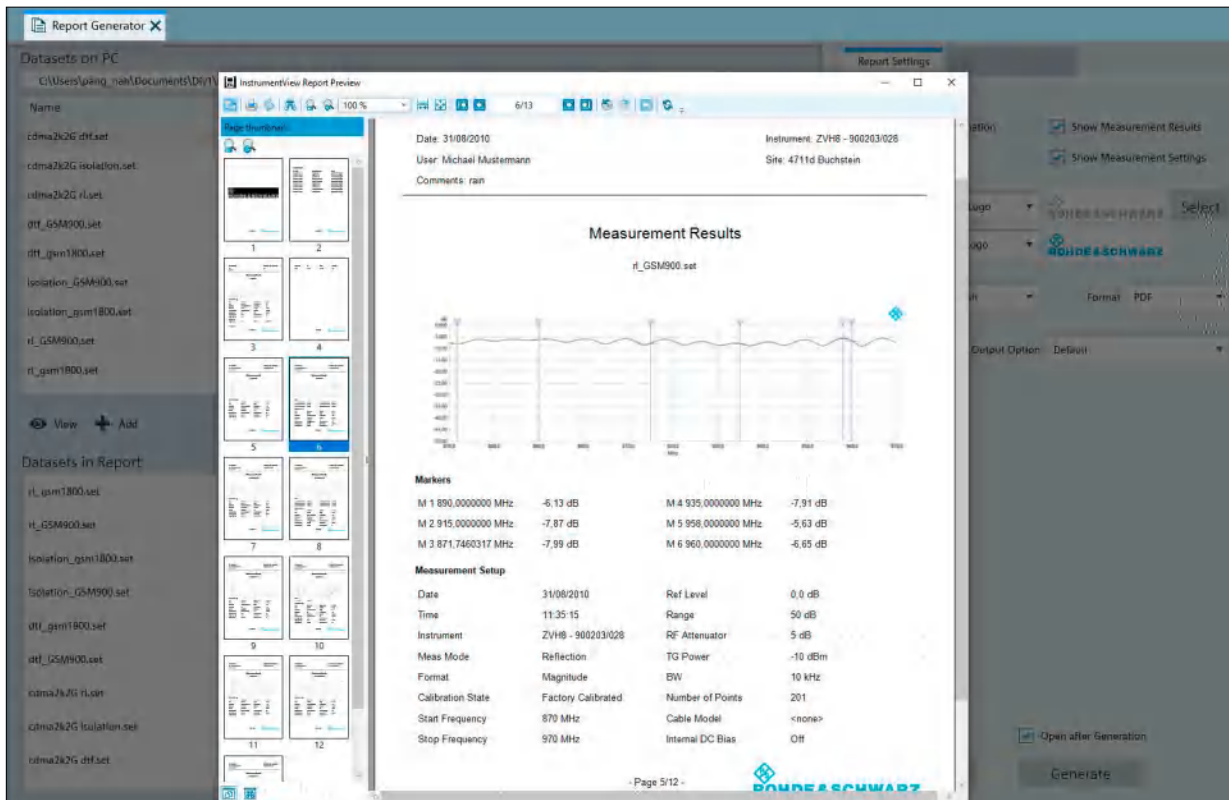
Report Generator ✕

Datasets on PC

C:\Users\pang_nan\Documents\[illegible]

Name

cdma2k2G dtf.set

cdma2k2G isolation.set

cdma2k2G rl.set

dtf_GSM900.set

dtf_gsm1800.set

isolation_GSM900.set

isolation_gsm1800.set

rl_GSM900.set

rl_gsm1800.set

View Add

Datasets in Report

rl_gsm1800.set

rl_GSM900.set

isolation_gsm1800.set

isolation_GSM900.set

dtf_gsm1800.set

dtf_GSM900.set

cdma2k2G rl.set

cdma2k2G isolation.set

cdma2k2G dtf.set

Report Settings

Show Measurement Results

Show Measurement Settings

Logo

Select

Logo

ROHDE&SCHWARZ

Format PDF

Output Option Default

Open after Generation

Generate

InstrumentView Report Preview

100 %

6/13

Page thumbnails

1 2 3 4 5 6 7 8 9 10 11 12

Date: 31/08/2010

User: Michael Mustermann

Comments: rain

Instrument: ZVH8 - 900203/028

Site: 4711d Buchstein

Measurement Results

rl_GSM900.set

Markers

| | | | |
|---|---|---|---|
| M 1 890,0000000 MHz | -6,13 dB | M 4 935,0000000 MHz | -7,91 dB |
| M 2 915,0000000 MHz | -7,87 dB | M 5 958,0000000 MHz | -5,63 dB |
| M 3 871,7460317 MHz | -7,99 dB | M 6 960,0000000 MHz | -6,65 dB |

Measurement Setup

| | | | |
|---|---|---|---|
| Date | 31/08/2010 | Ref Level | 0,0 dB |
| Time | 11:35:15 | Range | 50 dB |
| Instrument | ZVH8 - 900203/028 | RF Attenuator | 5 dB |
| Meas Mode | Reflection | TG Power | -10 dBm |
| Format | Magnitude | BW | 10 kHz |
| Calibration State | Factory Calibrated | Number of Points | 201 |
| Start Frequency | 870 MHz | Cable Model | <none> |
| Stop Frequency | 970 MHz | Internal DC Bias | Off |

- Page 5/12 -

ROHDE&SCHWARZ